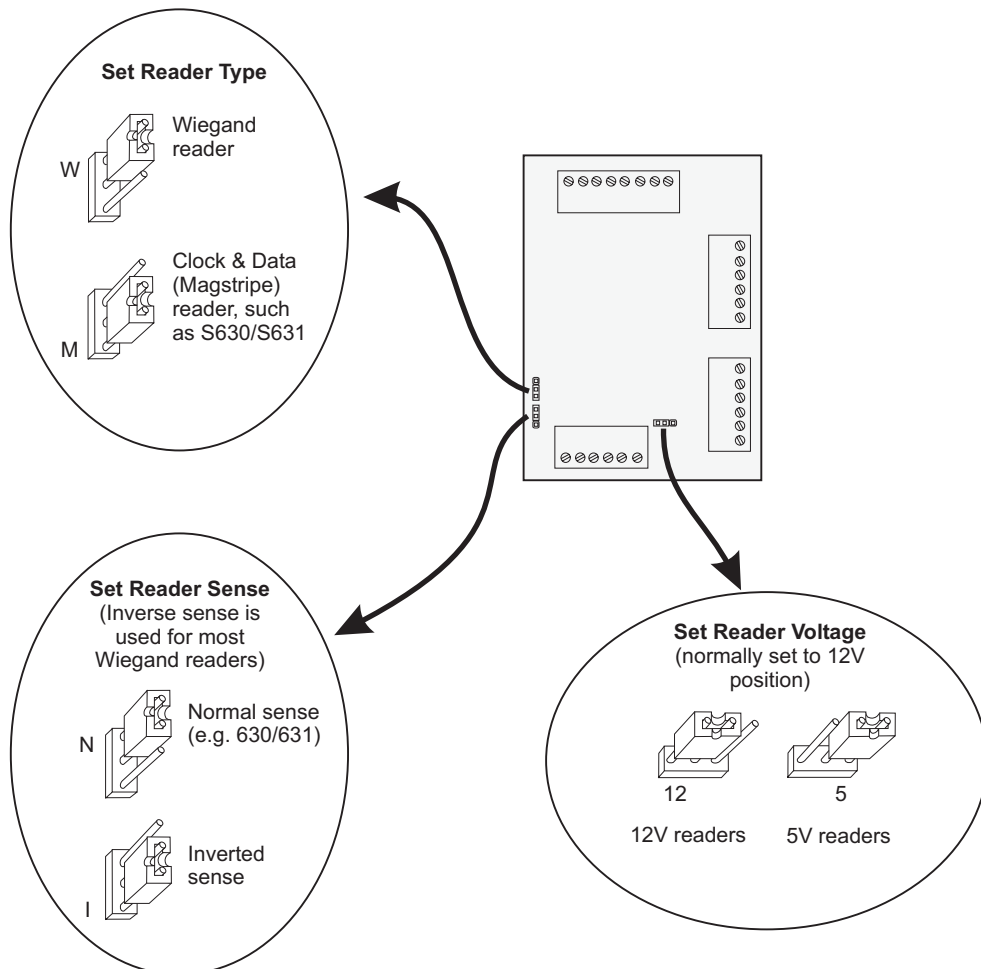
Set Reader Type

W

Wiegand reader

M

Clock & Data (Magstripe) reader, such as S630/S631

Set Reader Sense
(Inverse sense is used for most Wiegand readers)

N

Normal sense (e.g. 630/631)

I

Inverted sense

Set Reader Voltage
(normally set to 12V position)

12

5

12V readers

5V readers